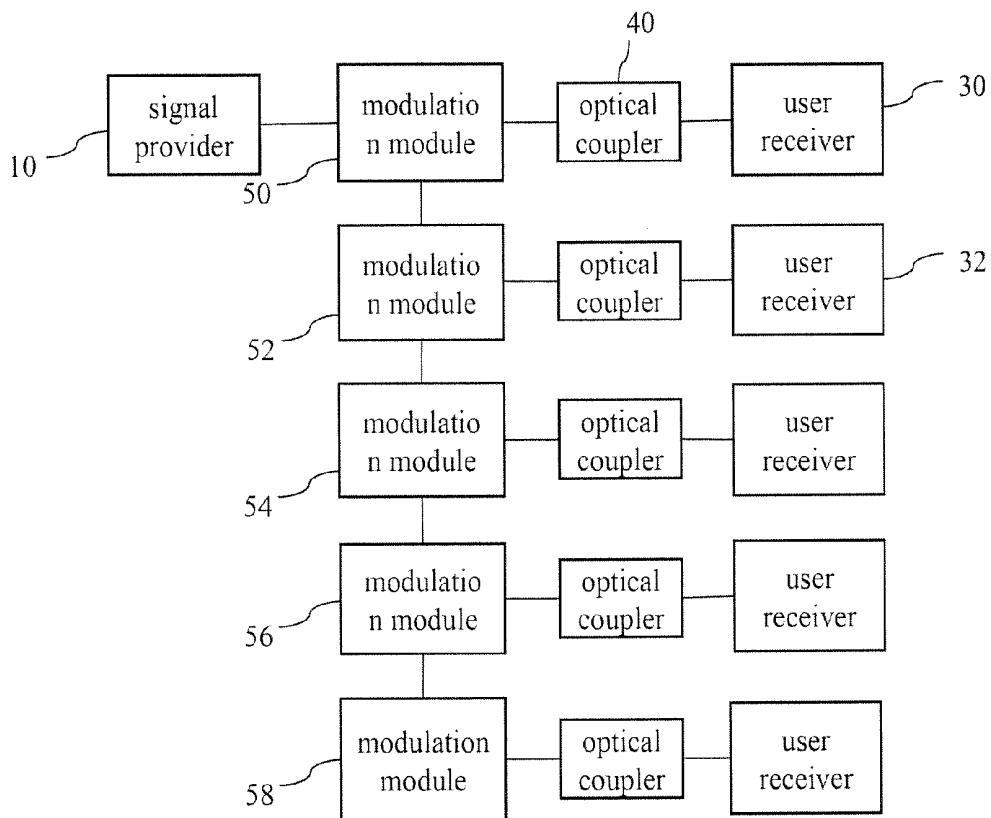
40

signal provider

10

modulatio n module

50

optical coupler

user receiver

30

modulatio n module

52

optical coupler

user receiver

32

modulatio n module

54

optical coupler

user receiver

modulatio n module

56

optical coupler

user receiver

modulation module

58

optical coupler

user receiver